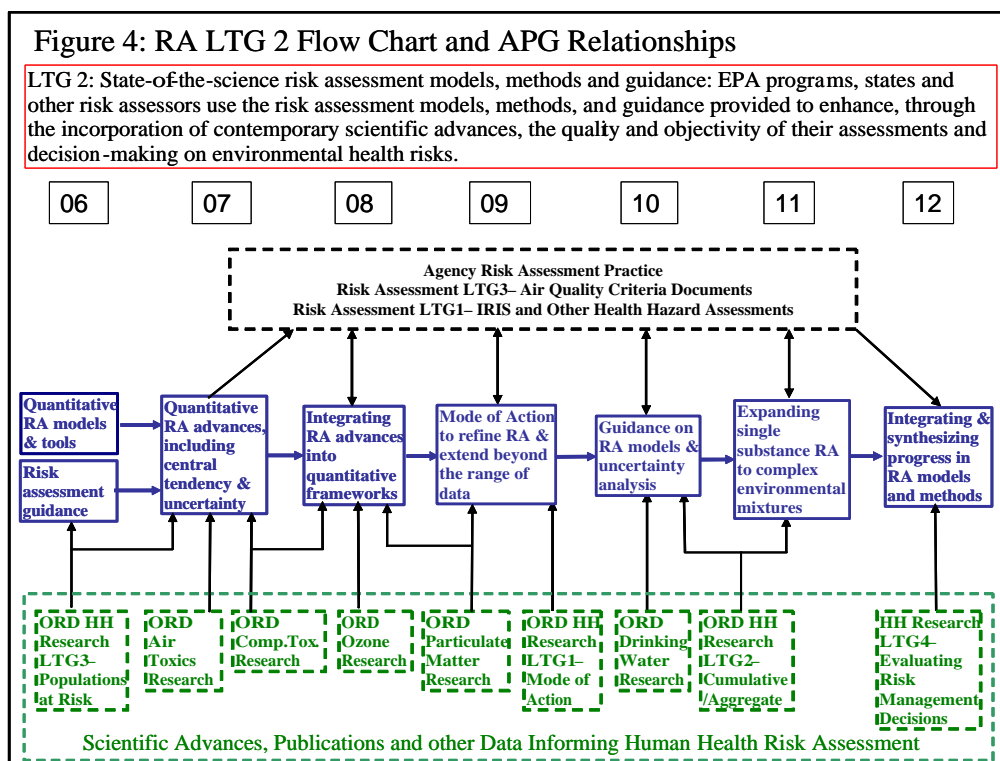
Figure 4: RA LTG 2 Flow Chart and APG Relationships

LTG 2: State-of-the-science risk assessment models, methods and guidance: EPA programs, states and other risk assessors use the risk assessment models, methods, and guidance provided to enhance, through the incorporation of contemporary scientific advances, the quality and objectivity of their assessments and decision-making on environmental health risks.

06
07
08
09
10
11
12

Agency Risk Assessment Practice
Risk Assessment LTG3– Air Quality Criteria Documents
Risk Assessment LTG1– IRIS and Other Health Hazard Assessments

Quantitative RA models & tools

Risk assessment guidance

Quantitative RA advances, including central tendency & uncertainty

Integrating RA advances into quantitative frameworks

Mode of Action to refine RA & extend beyond the range of data

Guidance on RA models & uncertainty analysis

Expanding single substance RA to complex environmental mixtures

Integrating & synthesizing progress in RA models and methods

ORD HH Research LTG3– Populations at Risk

ORD Air Toxics Research

ORD Comp.Tox. Research

ORD Ozone Research

ORD Particulate Matter Research

ORD HH Research LTG1– Mode of Action

ORD Drinking Water Research

ORD HH Research LTG2– Cumulative /Aggregate

HH Research LTG4– Evaluating Risk Management Decisions

Scientific Advances, Publications and other Data Informing Human Health Risk Assessment